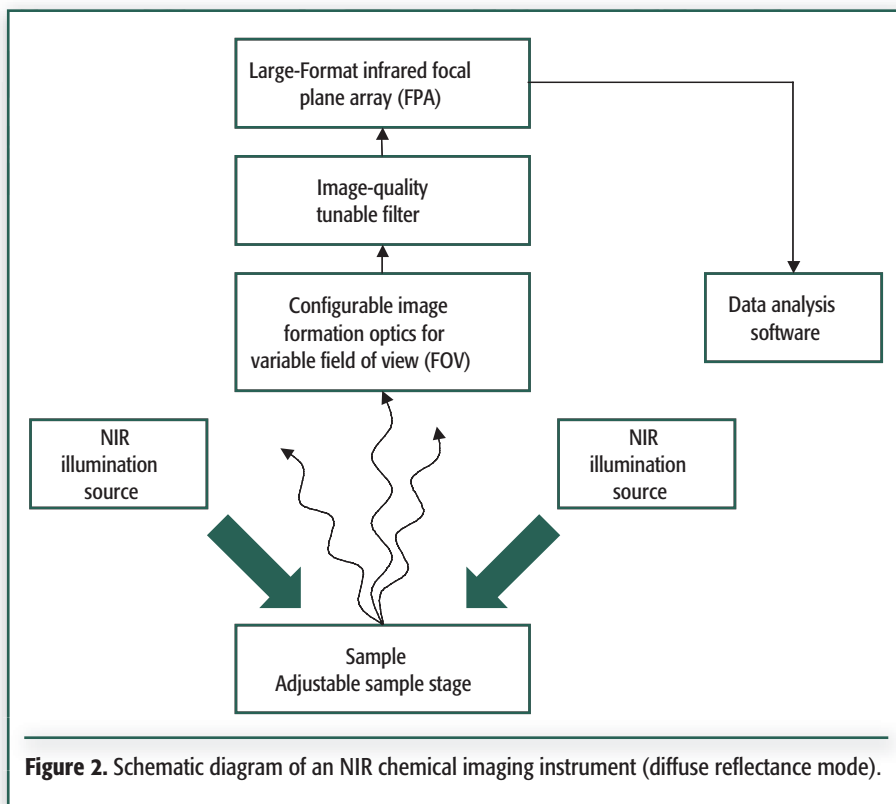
Large-Format infrared focal plane array (FPA)

Image-quality tunable filter

Configurable image formation optics for variable field of view (FOV)

Data analysis software

NIR illumination source

NIR illumination source

Sample
Adjustable sample stage

**Figure 2.** Schematic diagram of an NIR chemical imaging instrument (diffuse reflectance mode).